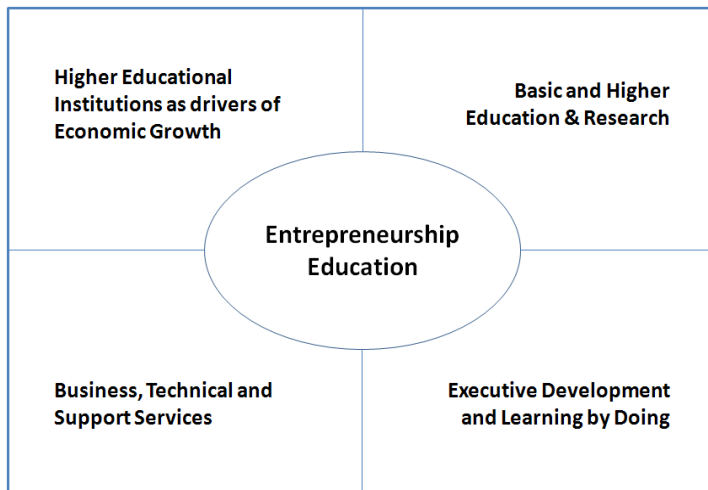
Higher Educational Institutions as drivers of Economic Growth

Basic and Higher Education & Research

Entrepreneurship Education

Business, Technical and Support Services

Executive Development and Learning by Doing